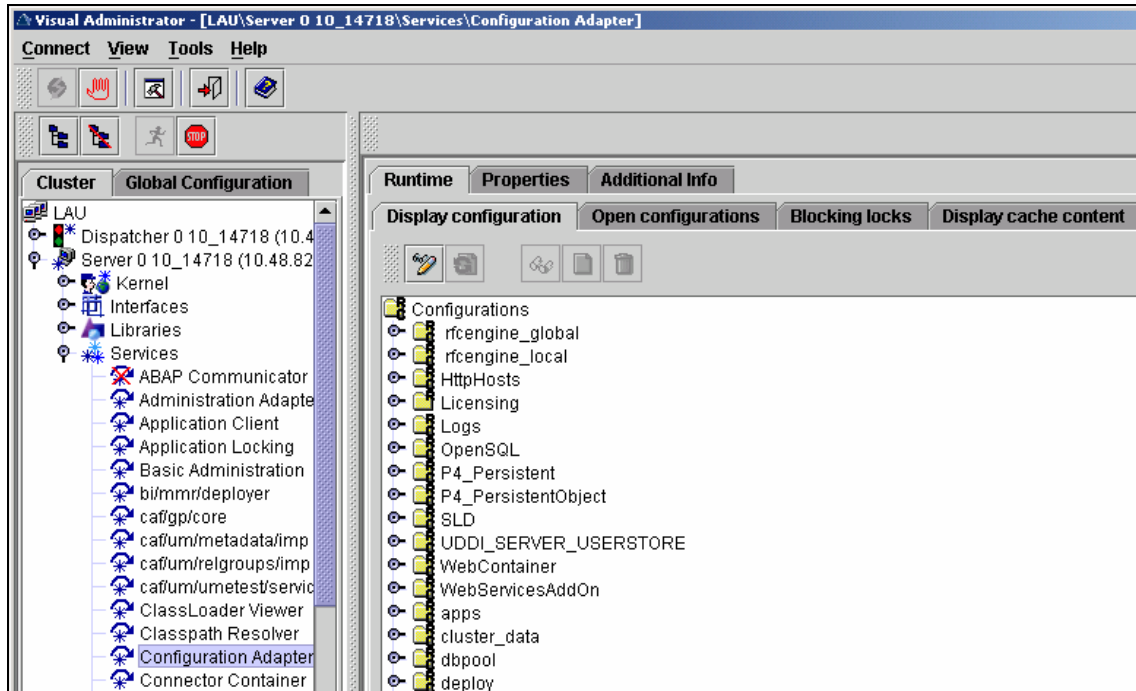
Visual Administrator - [LAU\Server 0 10_14718\Services\Configuration Adapter]

Connect View Tools Help

STOP

Cluster Global Configuration

LAU
Dispatcher 0 10_14718 (10.4
Server 0 10_14718 (10.48.82
Kernel
Interfaces
Libraries
Services
ABAP Communicator
Administration Adapte
Application Client
Application Locking
Basic Administration
bi/mmr/deployer
caf/gp/core
caf/um/metadata/imp
caf/um/relgroups/imp
caf/um/umetest/servic
ClassLoader Viewer
Classpath Resolver
Configuration Adapter
Connector Container

Runtime Properties Additional Info

Display configuration Open configurations Blocking locks Display cache content

Configurations
rfcengine_global
rfcengine_local
HttpHosts
Licensing
Logs
OpenSQL
P4_Persistent
P4_PersistentObject
SLD
UDDI_SERVER_USERSTORE
WebContainer
WebServicesAddOn
apps
cluster_data
dbpool
deploy